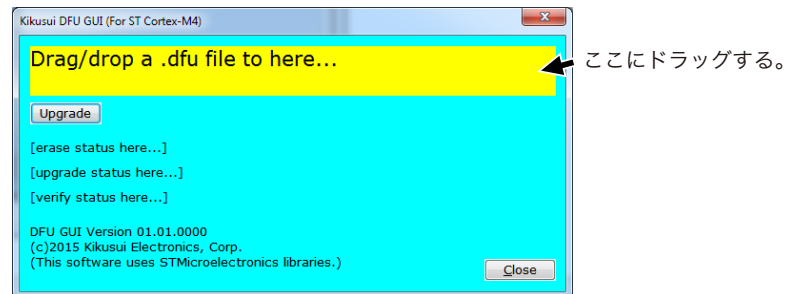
Kikusui DFU GUI (For ST Cortex-M4)

Drag/drop a .dfu file to here...

ここにドラッグする。

Upgrade

[erase status here...]

[upgrade status here...]

[verify status here...]

DFU GUI Version 01.01.0000
(c)2015 Kikusui Electronics, Corp.
(This software uses STMicroelectronics libraries.)

Close